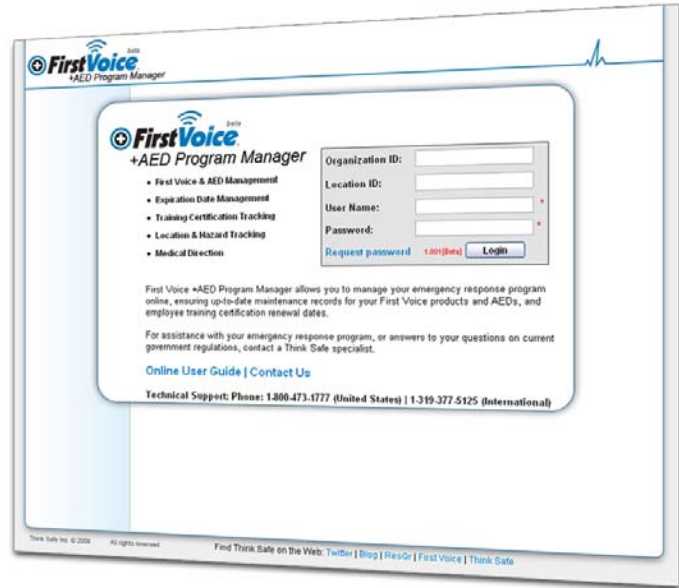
FirstVoice beta
+AED Program Manager

FirstVoice beta
+AED Program Manager

• First Voice & AED Management
• Expiration Date Management
• Training Certification Tracking
• Location & Hazard Tracking
• Medical Direction

Organization ID:
Location ID:
User Name: *
Password: *
Request password 1.001[Beta] Login

First Voice +AED Program Manager allows you to manage your emergency response program online, ensuring up-to-date maintenance records for your First Voice products and AEDs, and employee training certification renewal dates.

For assistance with your emergency response program, or answers to your questions on current government regulations, contact a Think Safe specialist.

Online User Guide | Contact Us

Technical Support: Phone: 1-800-473-1777 (United States) | 1-319-377-5125 (International)

Think Safe Inc. © 2009 All rights reserved

Find Think Safe on the Web: Twitter | Blog | ResQr | First Voice | Think Safe